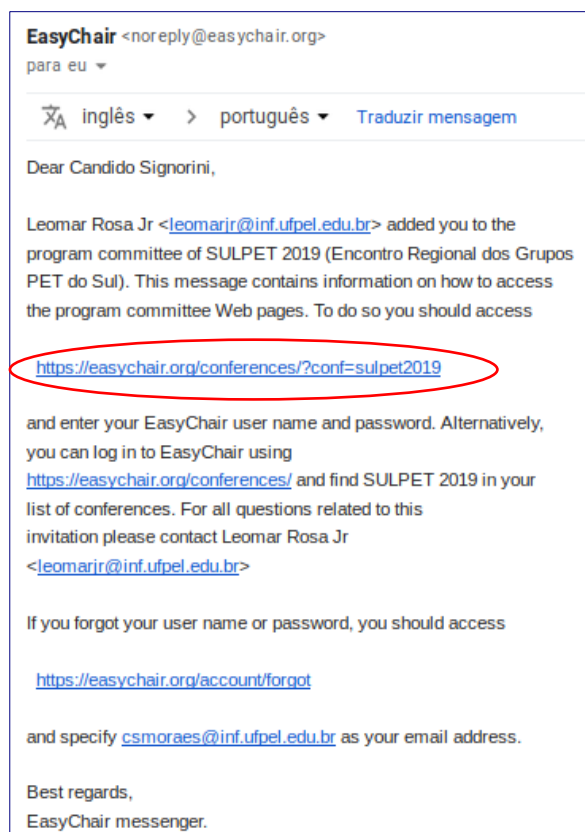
EasyChair <noreply@easychair.org>
para eu

inglês > português Traduzir mensagem

Dear Candido Signorini,

Leomar Rosa Jr <leomarjr@inf.ufpel.edu.br> added you to the program committee of SULPET 2019 (Encontro Regional dos Grupos PET do Sul). This message contains information on how to access the program committee Web pages. To do so you should access

https://easychair.org/conferences/?conf=sulpet2019

and enter your EasyChair user name and password. Alternatively, you can log in to EasyChair using https://easychair.org/conferences/ and find SULPET 2019 in your list of conferences. For all questions related to this invitation please contact Leomar Rosa Jr <leomarjr@inf.ufpel.edu.br>

If you forgot your user name or password, you should access

https://easychair.org/account/forgot

and specify csmoraes@inf.ufpel.edu.br as your email address.

Best regards,
EasyChair messenger.